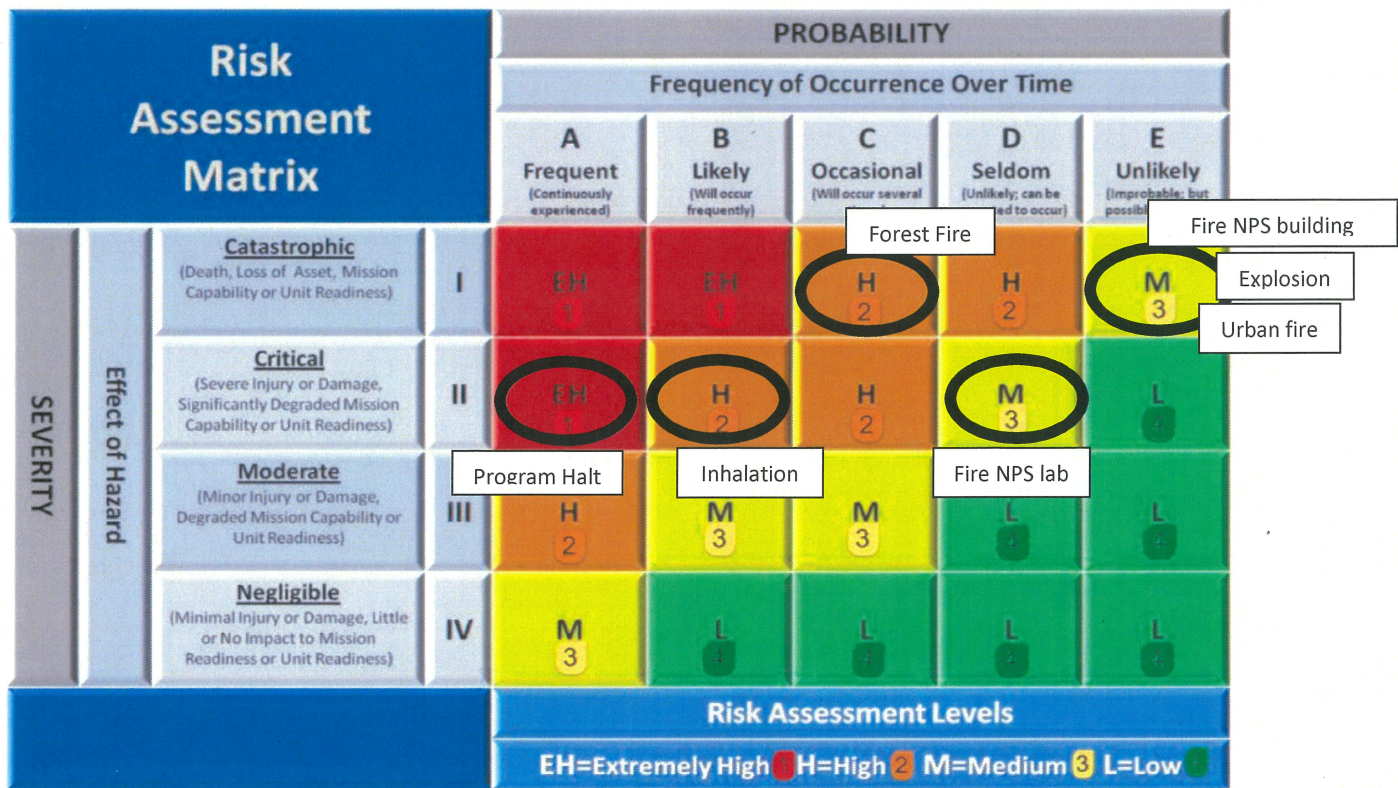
Risk Assessment Matrix

PROBABILITY

Frequency of Occurrence Over Time

| | | | A Frequent (Continuously experienced) | B Likely (Will occur frequently) | C Occasional (Will occur several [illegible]) | D Seldom (Unlikely; can be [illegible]ed to occur) | E Unlikely (Improbable; but possib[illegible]) |
|---|---|---|---|---|---|---|---|
| SEVERITY | Effect of Hazard | **Catastrophic** (Death, Loss of Asset, Mission Capability or Unit Readiness) I | EH 1 | EH 1 | H 2 | H 2 | M 3 |
| | | **Critical** (Severe Injury or Damage, Significantly Degraded Mission Capability or Unit Readiness) II | EH 1 | H 2 | H 2 | M 3 | L 4 |
| | | **Moderate** (Minor Injury or Damage, Degraded Mission Capability or Unit Readiness) III | H 2 | M 3 | M 3 | L 4 | L 4 |
| | | **Negligible** (Minimal Injury or Damage, Little or No Impact to Mission Readiness or Unit Readiness) IV | M 3 | L 4 | L 4 | L 4 | L 4 |

Forest Fire

Fire NPS building

Explosion

Urban fire

Program Halt

Inhalation

Fire NPS lab

Risk Assessment Levels

EH=Extremely High 1 H=High 2 M=Medium 3 L=Low 4